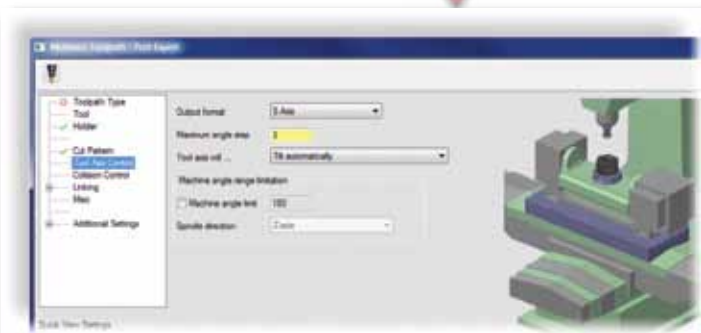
Multiaxis Toolpath - Port Expert

Toolpath Type
Tool
Holder
Cut Pattern
Tool Axis Control
Collision Control
Linking
Misc
Additional Settings

Output format
5 Axis
Maximum angle step
3
Tool axis tilt ...
Tilt automatically
Machine angle range limitation
Machine angle limit
180
Spindle direction
Z axis

Quick View Settings